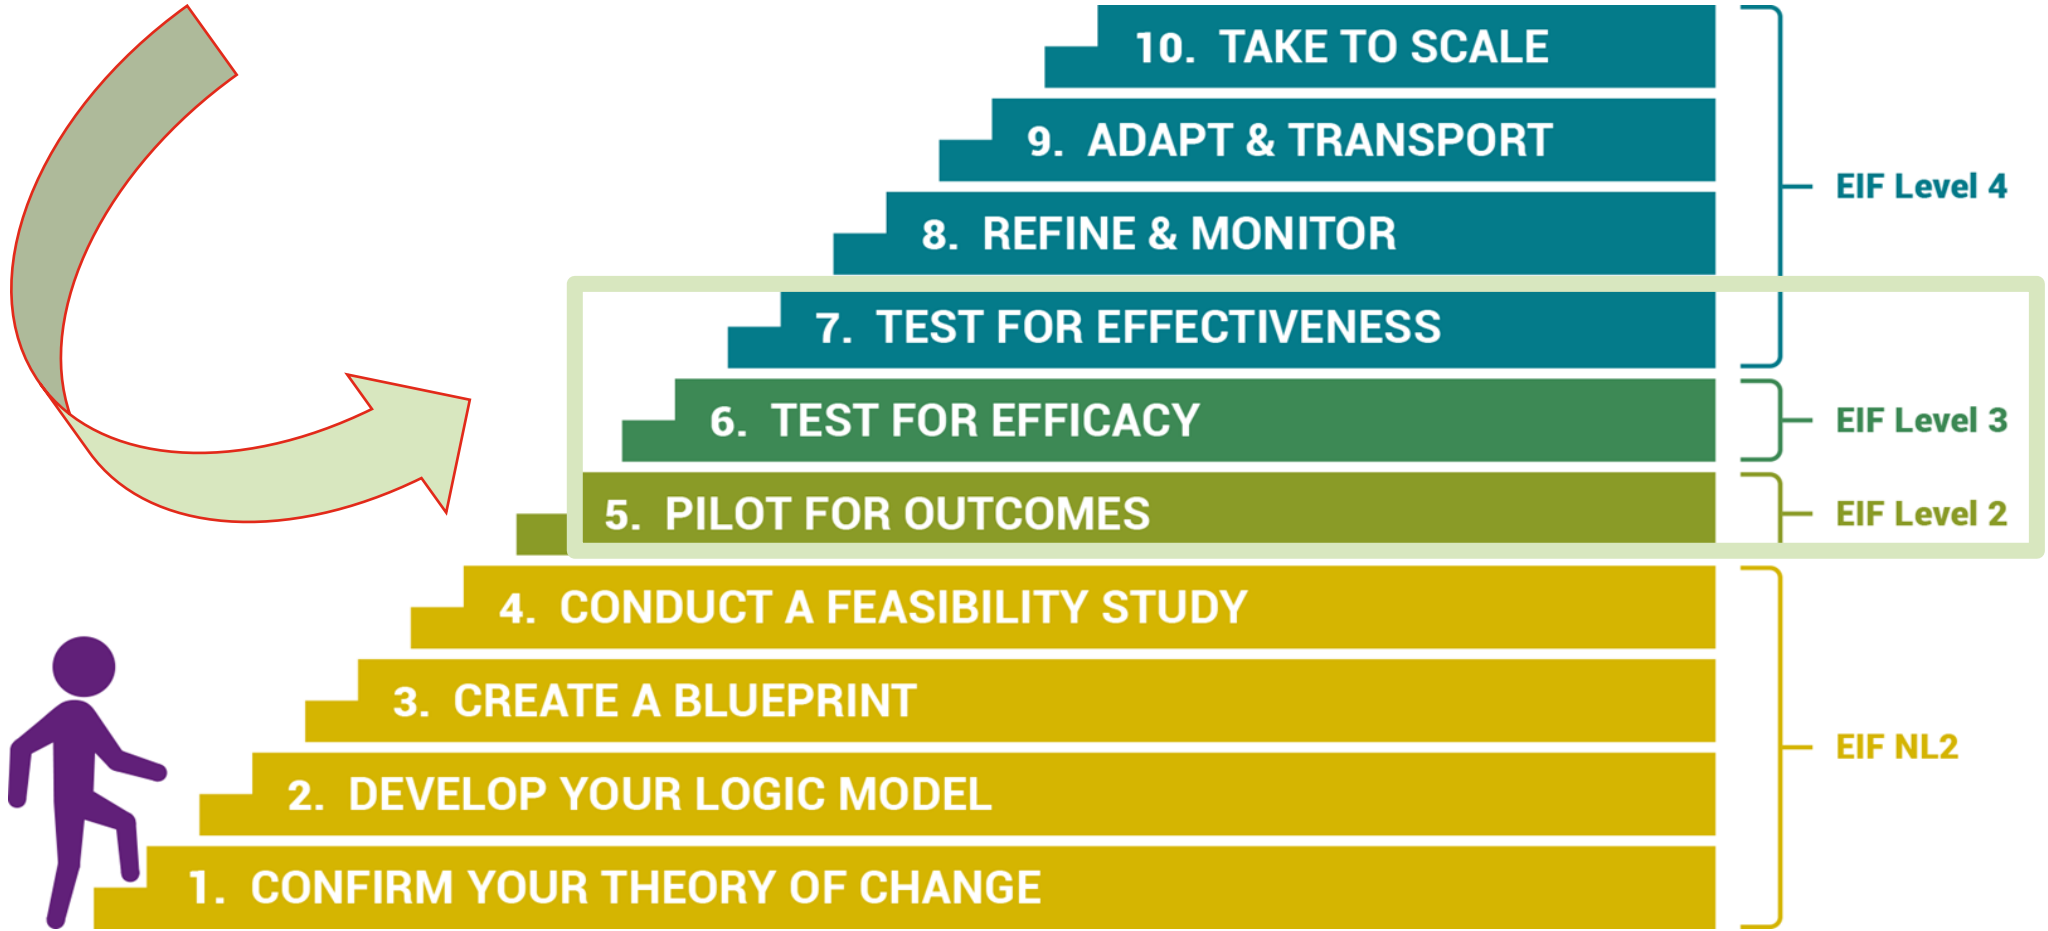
10. TAKE TO SCALE

9. ADAPT & TRANSPORT

8. REFINE & MONITOR

7. TEST FOR EFFECTIVENESS

EIF Level 4

6. TEST FOR EFFICACY

EIF Level 3

5. PILOT FOR OUTCOMES

EIF Level 2

4. CONDUCT A FEASIBILITY STUDY

3. CREATE A BLUEPRINT

2. DEVELOP YOUR LOGIC MODEL

1. CONFIRM YOUR THEORY OF CHANGE

EIF NL2